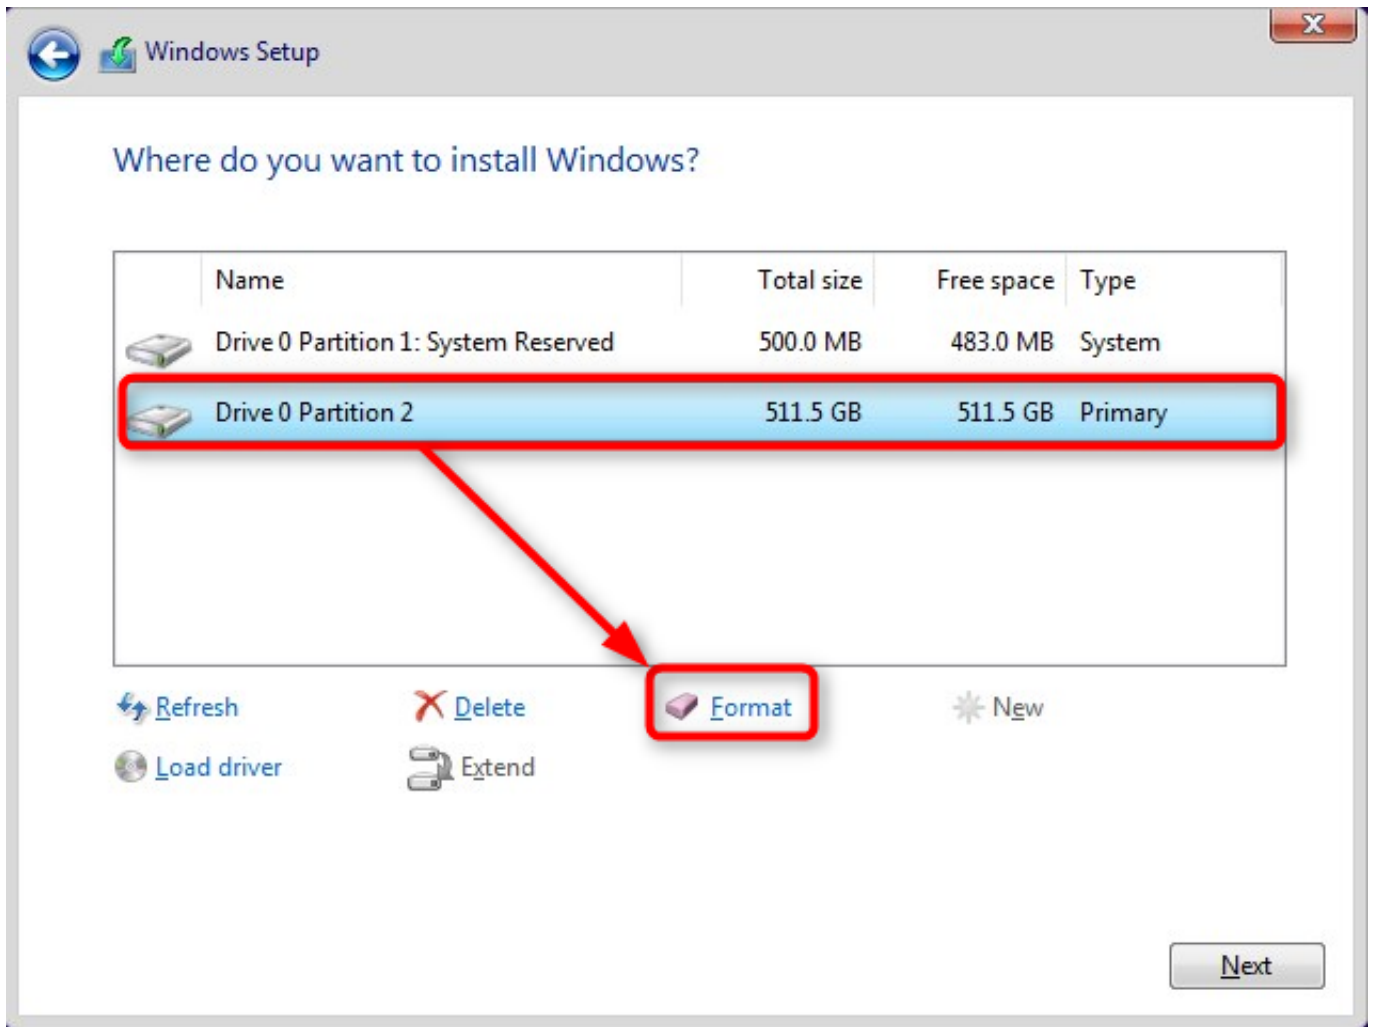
Windows Setup

Where do you want to install Windows?

| Name | Total size | Free space | Type |
|---|---|---|---|
| Drive 0 Partition 1: System Reserved | 500.0 MB | 483.0 MB | System |
| Drive 0 Partition 2 | 511.5 GB | 511.5 GB | Primary |

Refresh
Delete
Format
New
Load driver
Extend

Next